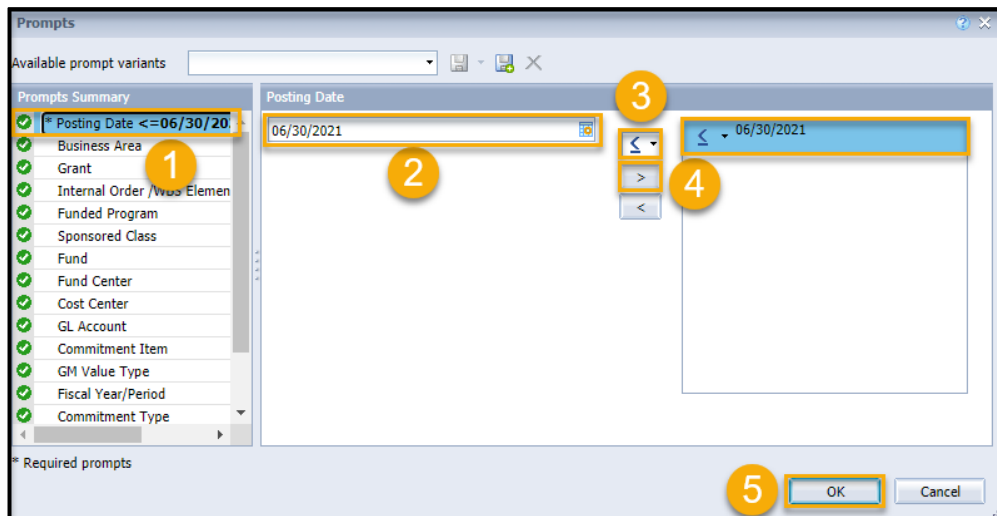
Prompts

Available prompt variants

Prompts Summary

* Posting Date <=06/30/20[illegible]

Business Area

Grant

Internal Order /WBS Elemen

Funded Program

Sponsored Class

Fund

Fund Center

Cost Center

GL Account

Commitment Item

GM Value Type

Fiscal Year/Period

Commitment Type

Posting Date

06/30/2021

≤

>

<

≤ 06/30/2021

1

2

3

4

5

* Required prompts

OK

Cancel